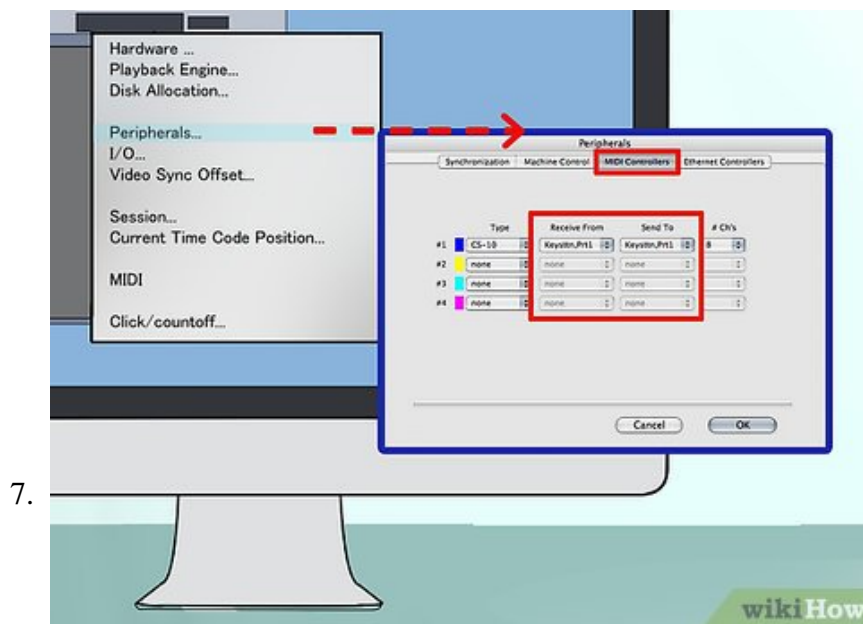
Hardware ...
Playback Engine...
Disk Allocation...

Peripherals...
I/O...
Video Sync Offset...

Session...
Current Time Code Position...

MIDI

Click/countoff...

Peripherals

Synchronization | Machine Control | MIDI Controllers | Ethernet Controllers

| | Type | Receive From | Send To | # Ch's |
|---|---|---|---|---|
| #1 | CS-10 | Keystn,Prt1 | Keystn,Prt1 | 8 |
| #2 | none | none | none | |
| #3 | none | none | none | |
| #4 | none | none | none | |

Cancel
OK

7.

wikiHow